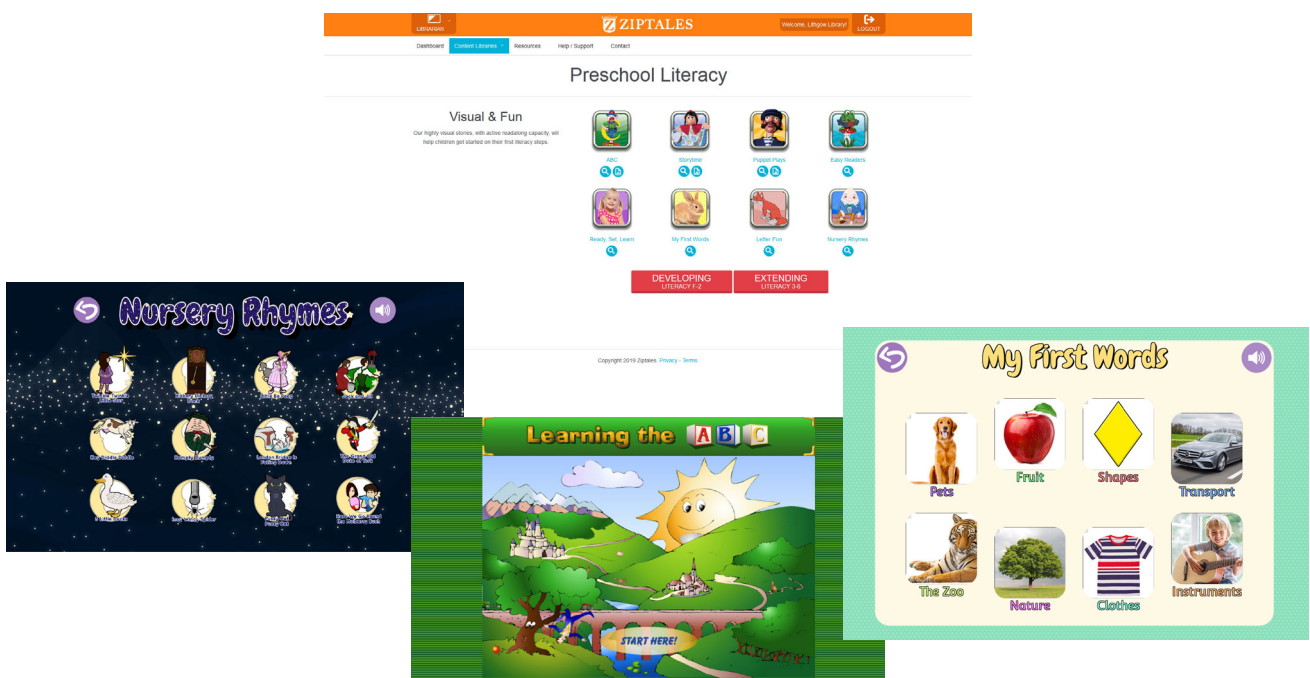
LIBRARIAN

ZIPTALES

Welcome, Lithgow Library!

LOGOUT

Dashboard Content Libraries Resources Help / Support Contact

Preschool Literacy

Visual & Fun

Our highly visual stories, with active readalong capacity, will help children get started on their first literacy steps.

ABC

Storytime

Puppet Plays

Easy Readers

Ready, Set, Learn

My First Words

Letter Fun

Nursery Rhymes

DEVELOPING
LITERACY F-2

EXTENDING
LITERACY 3-6

Copyright 2019 Ziptales. Privacy - Terms

Nursery Rhymes

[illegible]

Learning the ABC

START HERE!

My First Words

Pets

Fruit

Shapes

Transport

The Zoo

Nature

Clothes

Instruments